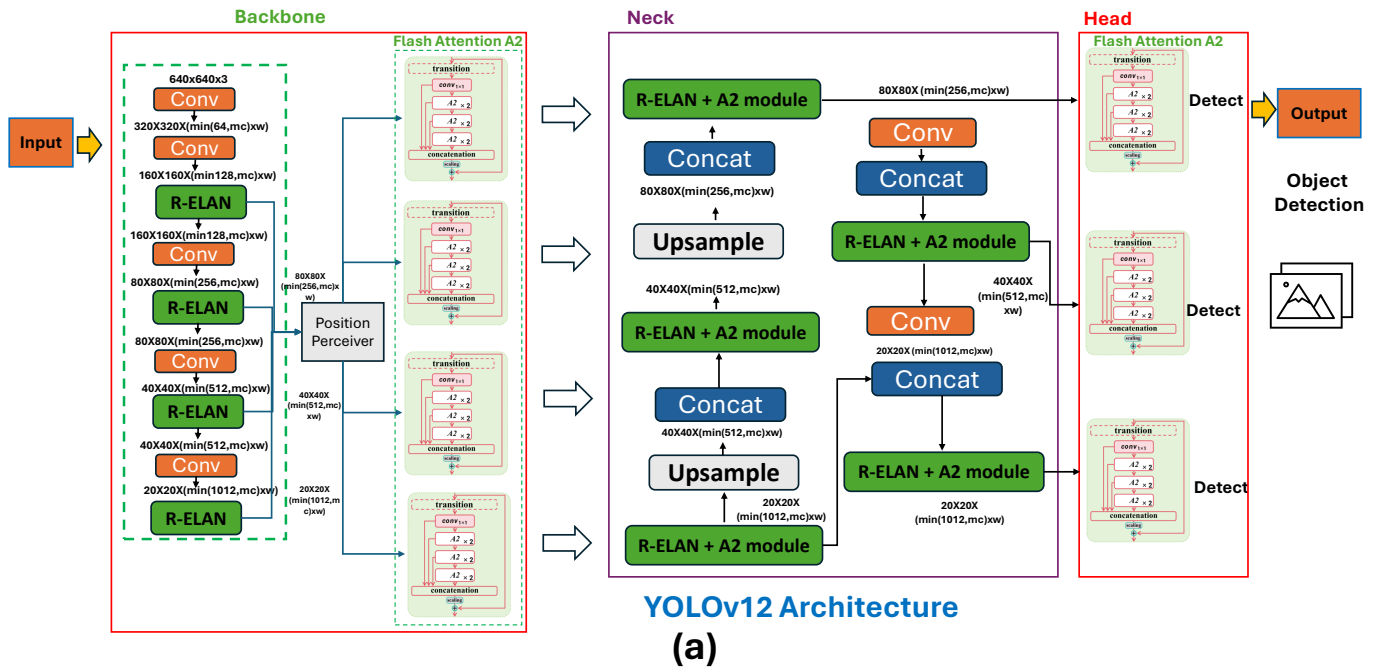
Backbone

Flash Attention A2

Input

640x640x3
Conv
320X320X(min(64,mc)xw)
Conv
160X160X(min128,mc)xw)
R-ELAN
160X160X(min128,mc)xw)
Conv
80X80X(min(256,mc)xw)
R-ELAN
80X80X(min(256,mc)xw)
Conv
40X40X(min(512,mc)xw)
R-ELAN
40X40X(min(512,mc)xw)
Conv
20X20X(min(1012,mc)xw)
R-ELAN

80X80X (min(256,mc)x w)
Position Perceiver
40X40X (min(512,mc) xw)
20X20X (min(1012,m c)xw)

transition
$conv_{1\times1}$
$A2$ $\times 2$
$A2$ $\times 2$
$A2$ $\times 2$
concatenation
scaling

transition
$conv_{1\times1}$
$A2$ $\times 2$
$A2$ $\times 2$
$A2$ $\times 2$
concatenation
scaling

transition
$conv_{1\times1}$
$A2$ $\times 2$
$A2$ $\times 2$
$A2$ $\times 2$
concatenation
scaling

transition
$conv_{1\times1}$
$A2$ $\times 2$
$A2$ $\times 2$
$A2$ $\times 2$
concatenation
scaling

Neck

R-ELAN + A2 module
Concat
80X80X(min(256,mc)xw)
Upsample
40X40X(min(512,mc)xw)
R-ELAN + A2 module
Concat
40X40X(min(512,mc)xw)
Upsample
20X20X (min(1012,mc)xw)
R-ELAN + A2 module

80X80X (min(256,mc)xw)
Conv
Concat
R-ELAN + A2 module
40X40X (min(512,mc) xw)
Conv
20X20X (min(1012,mc)xw)
Concat
R-ELAN + A2 module
20X20X (min(1012,mc)xw)

Head

Flash Attention A2

transition
$conv_{1\times1}$
$A2$ $\times 2$
$A2$ $\times 2$
$A2$ $\times 2$
concatenation
scaling
Detect

transition
$conv_{1\times1}$
$A2$ $\times 2$
$A2$ $\times 2$
$A2$ $\times 2$
concatenation
scaling
Detect

transition
$conv_{1\times1}$
$A2$ $\times 2$
$A2$ $\times 2$
$A2$ $\times 2$
concatenation
scaling
Detect

Output

Object Detection

YOLOv12 Architecture
(a)